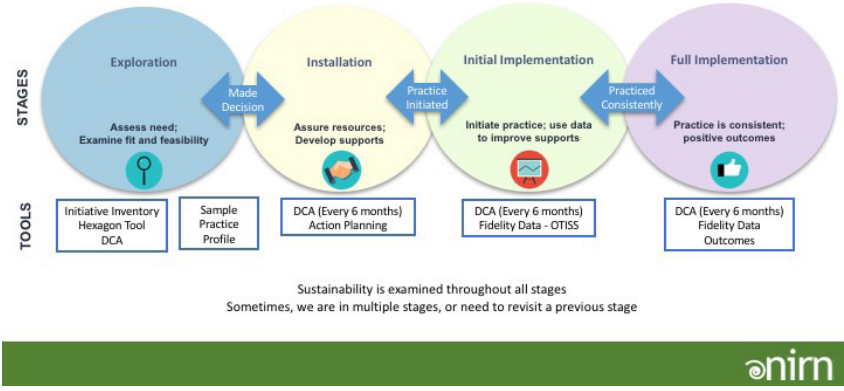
STAGES

Exploration

Assess need; Examine fit and feasibility

Made Decision

Installation

Assure resources; Develop supports

Practice Initiated

Initial Implementation

Initiate practice; use data to improve supports

Practiced Consistently

Full Implementation

Practice is consistent; positive outcomes

TOOLS

Initiative Inventory
Hexagon Tool
DCA

Sample Practice Profile

DCA (Every 6 months)
Action Planning

DCA (Every 6 months)
Fidelity Data - OTISS

DCA (Every 6 months)
Fidelity Data
Outcomes

Sustainability is examined throughout all stages
Sometimes, we are in multiple stages, or need to revisit a previous stage

nirn